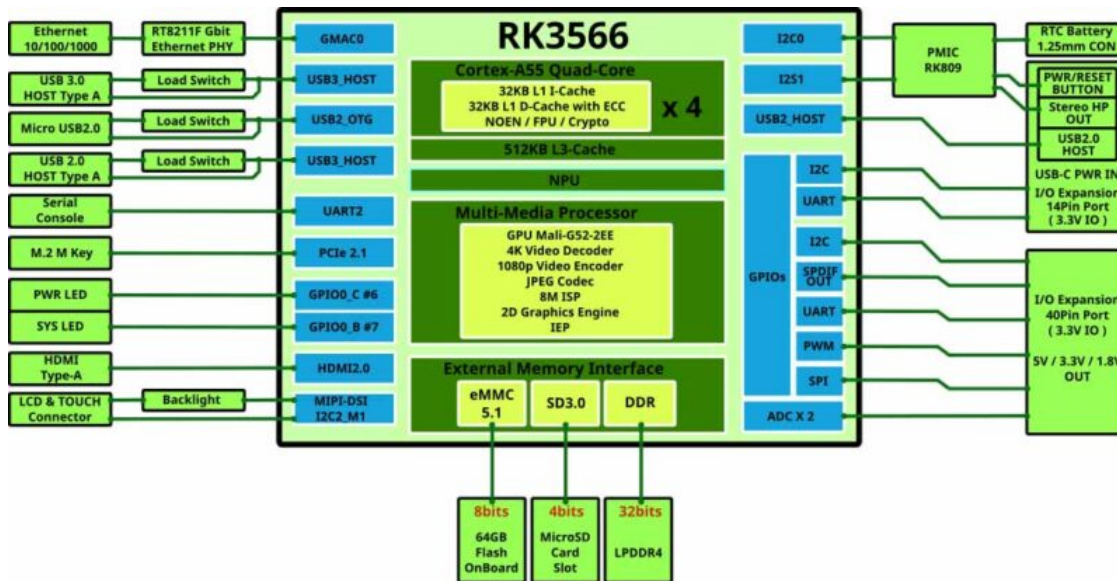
Ethernet 10/100/1000

RT8211F Gbit Ethernet PHY

GMAC0

RK3566

I2C0

PMIC RK809

RTC Battery 1.25mm CON

USB 3.0 HOST Type A

Load Switch

USB3_HOST

Cortex-A55 Quad-Core

32KB L1 I-Cache
32KB L1 D-Cache with ECC
NOEN / FPU / Crypto

x 4

I2S1

PWR/RESET BUTTON

Stereo HP OUT

Micro USB2.0

Load Switch

USB2_OTG

USB2_HOST

USB2.0 HOST

USB 2.0 HOST Type A

Load Switch

USB3_HOST

512KB L3-Cache

USB-C PWR IN

NPU

I2C

I/O Expansion 14Pin Port ( 3.3V IO )

Serial Console

UART2

Multi-Media Processor

UART

M.2 M Key

PCIe 2.1

GPU Mali-G52-2EE
4K Video Decoder
1080p Video Encoder
JPEG Codec
8M ISP
2D Graphics Engine
IEP

I2C

PWR LED

GPIO0_C #6

GPIOs

SPDIF OUT

I/O Expansion 40Pin Port ( 3.3V IO )

SYS LED

GPIO0_B #7

UART

HDMI Type-A

HDMI2.0

PWM

5V / 3.3V / 1.8V OUT

External Memory Interface

SPI

LCD & TOUCH Connector

Backlight

MIPI-DSI I2C2_M1

eMMC 5.1

SD3.0

DDR

ADC X 2

8bits
64GB Flash OnBoard

4bits
MicroSD Card Slot

32bits
LPDDR4